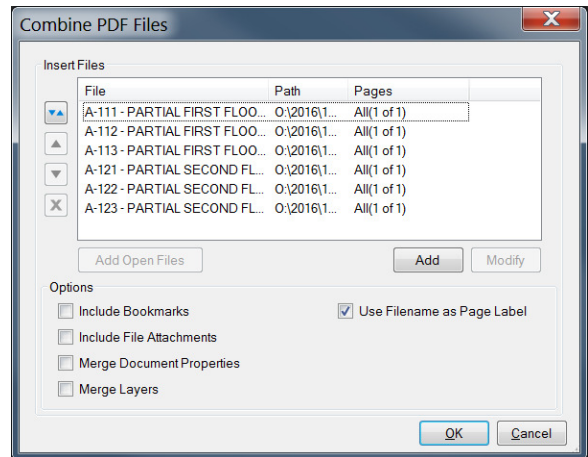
Combine PDF Files

Insert Files

| File | Path | Pages |
|---|---|---|
| A-111 - PARTIAL FIRST FLOO... | O:\2016\1... | All(1 of 1) |
| A-112 - PARTIAL FIRST FLOO... | O:\2016\1... | All(1 of 1) |
| A-113 - PARTIAL FIRST FLOO... | O:\2016\1... | All(1 of 1) |
| A-121 - PARTIAL SECOND FL... | O:\2016\1... | All(1 of 1) |
| A-122 - PARTIAL SECOND FL... | O:\2016\1... | All(1 of 1) |
| A-123 - PARTIAL SECOND FL... | O:\2016\1... | All(1 of 1) |

Add Open Files

Add

Modify

Options

Include Bookmarks

Include File Attachments

Merge Document Properties

Merge Layers

Use Filename as Page Label

OK

Cancel